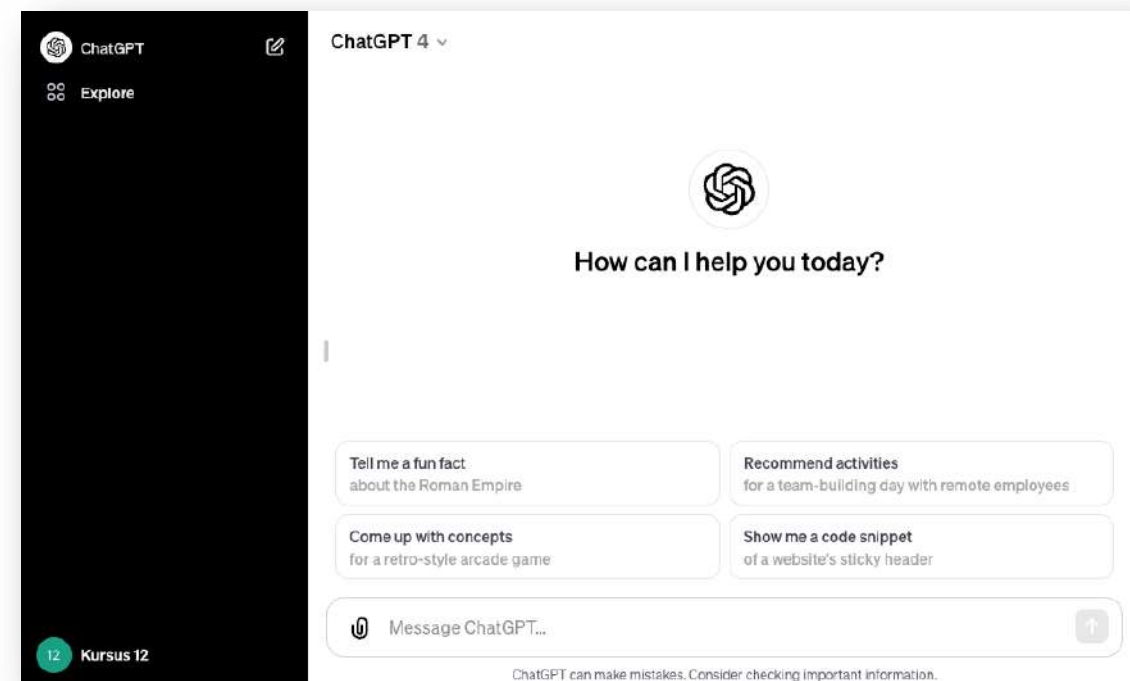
ChatGPT

Explore

12 Kursus 12

ChatGPT 4

How can I help you today?

Tell me a fun fact
about the Roman Empire

Recommend activities
for a team-building day with remote employees

Come up with concepts
for a retro-style arcade game

Show me a code snippet
of a website's sticky header

Message ChatGPT...

ChatGPT can make mistakes. Consider checking important information.